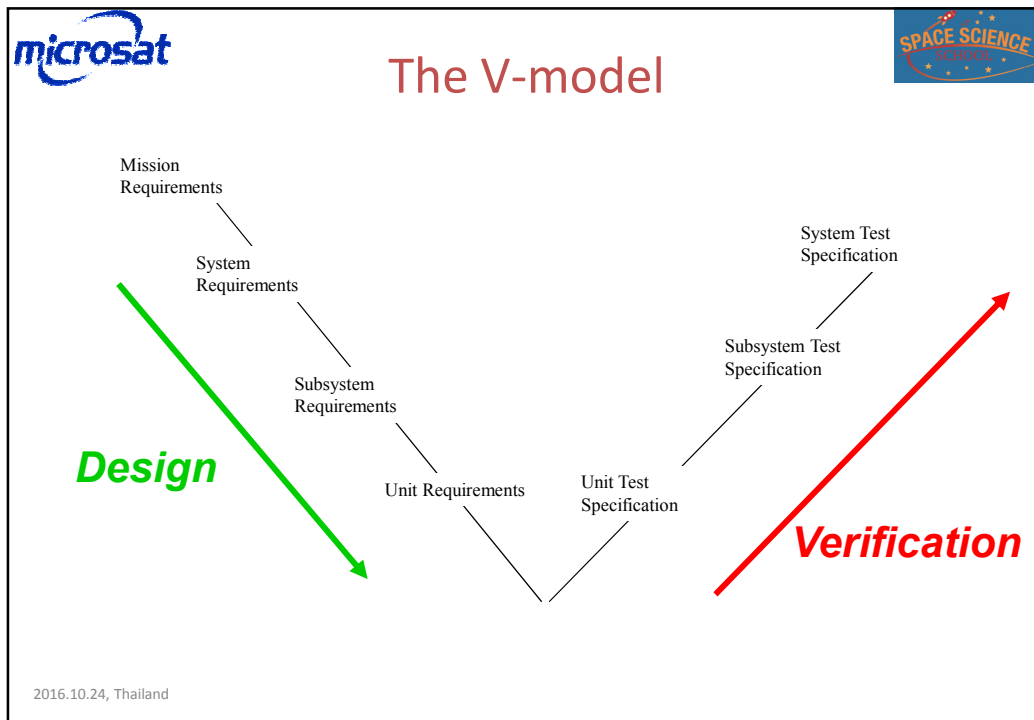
microsat

SPACE SCIENCE SCHOOL

The V-model

Mission Requirements

System Requirements

Subsystem Requirements

Unit Requirements

Unit Test Specification

Subsystem Test Specification

System Test Specification

Design

Verification

2016.10.24, Thailand